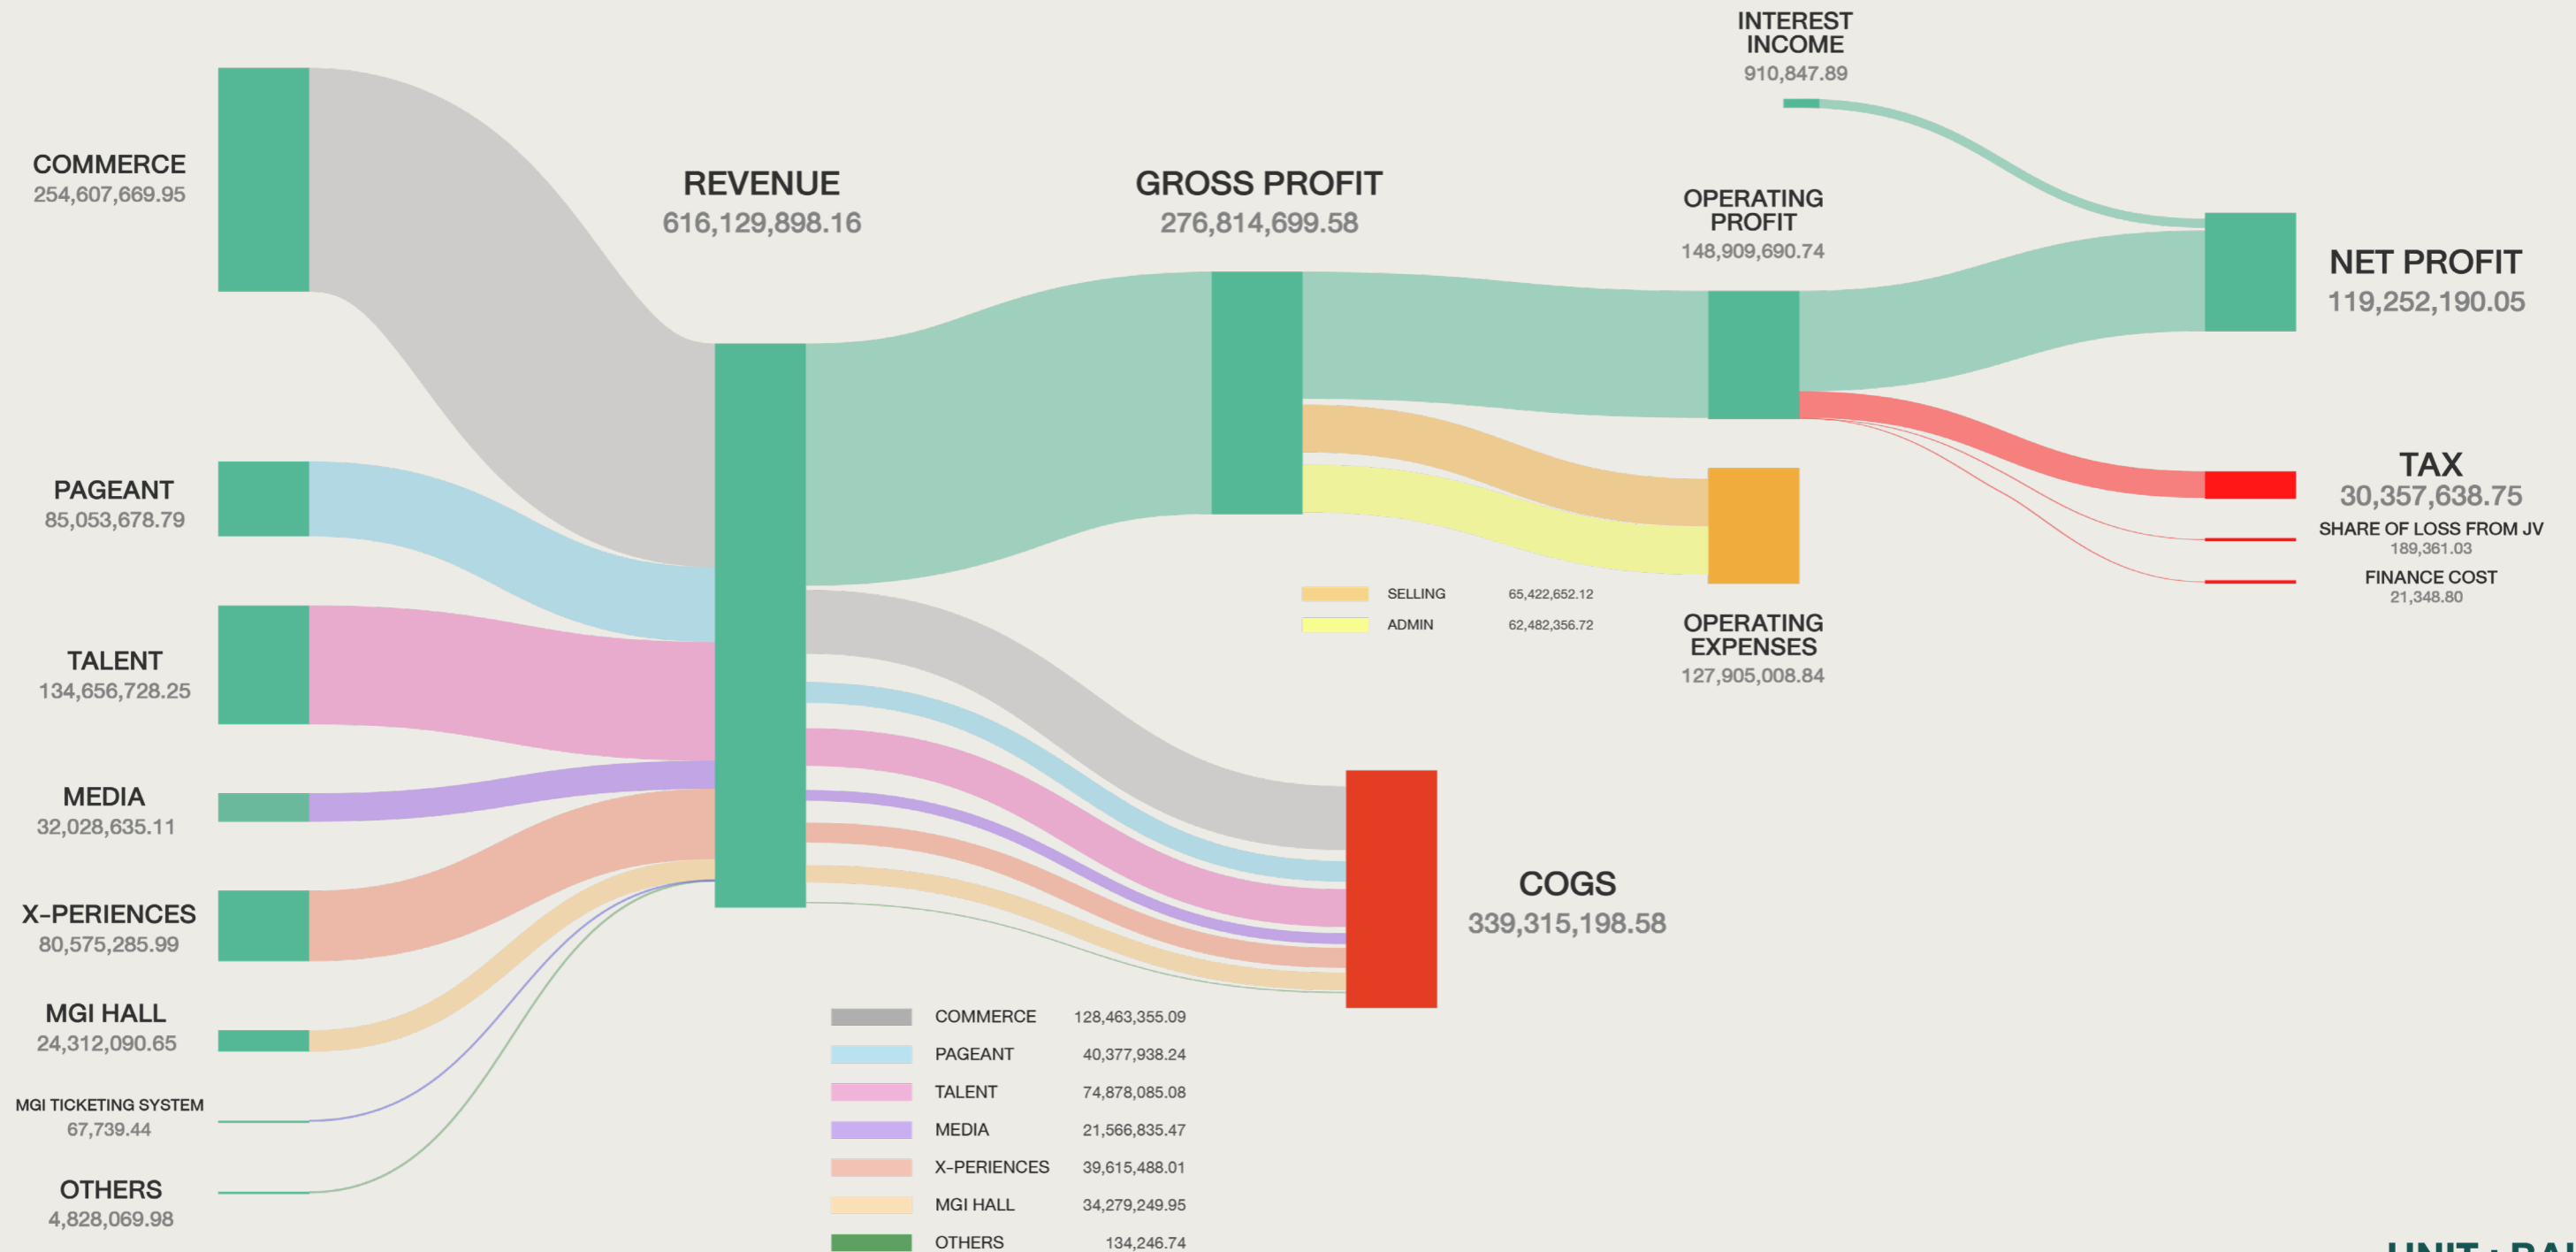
COMMERCE
254,607,669.95

PAGEANT
85,053,678.79

TALENT
134,656,728.25

MEDIA
32,028,635.11

X-PERIENCES
80,575,285.99

MGI HALL
24,312,090.65

MGI TICKETING SYSTEM
67,739.44

OTHERS
4,828,069.98

REVENUE
616,129,898.16

GROSS PROFIT
276,814,699.58

INTEREST INCOME
910,847.89

OPERATING PROFIT
148,909,690.74

NET PROFIT
119,252,190.05

TAX
30,357,638.75

SHARE OF LOSS FROM JV
189,361.03

FINANCE COST
21,348.80

| SELLING | 65,422,652.12 |
|---|---|
| ADMIN | 62,482,356.72 |

OPERATING EXPENSES
127,905,008.84

COGS
339,315,198.58

| COMMERCE | 128,463,355.09 |
|---|---|
| PAGEANT | 40,377,938.24 |
| TALENT | 74,878,085.08 |
| MEDIA | 21,566,835.47 |
| X-PERIENCES | 39,615,488.01 |
| MGI HALL | 34,279,249.95 |
| OTHERS | 134,246.74 |

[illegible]